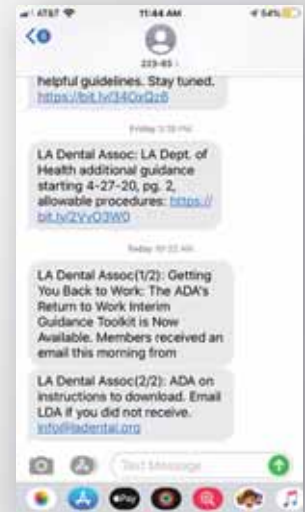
AT&T 11:44 AM 54%

<

223-85

helpful guidelines. Stay tuned. https://bit.ly/34OxQz6

Friday 3:19 PM

LA Dental Assoc: LA Dept. of Health additional guidance starting 4-27-20, pg. 2, allowable procedures: https://bit.ly/2VyO3W0

Today 10:22 AM

LA Dental Assoc(1/2): Getting You Back to Work: The ADA's Return to Work Interim Guidance Toolkit is Now Available. Members received an email this morning from

LA Dental Assoc(2/2): ADA on instructions to download. Email LDA if you did not receive. info@ladental.org

Text Message